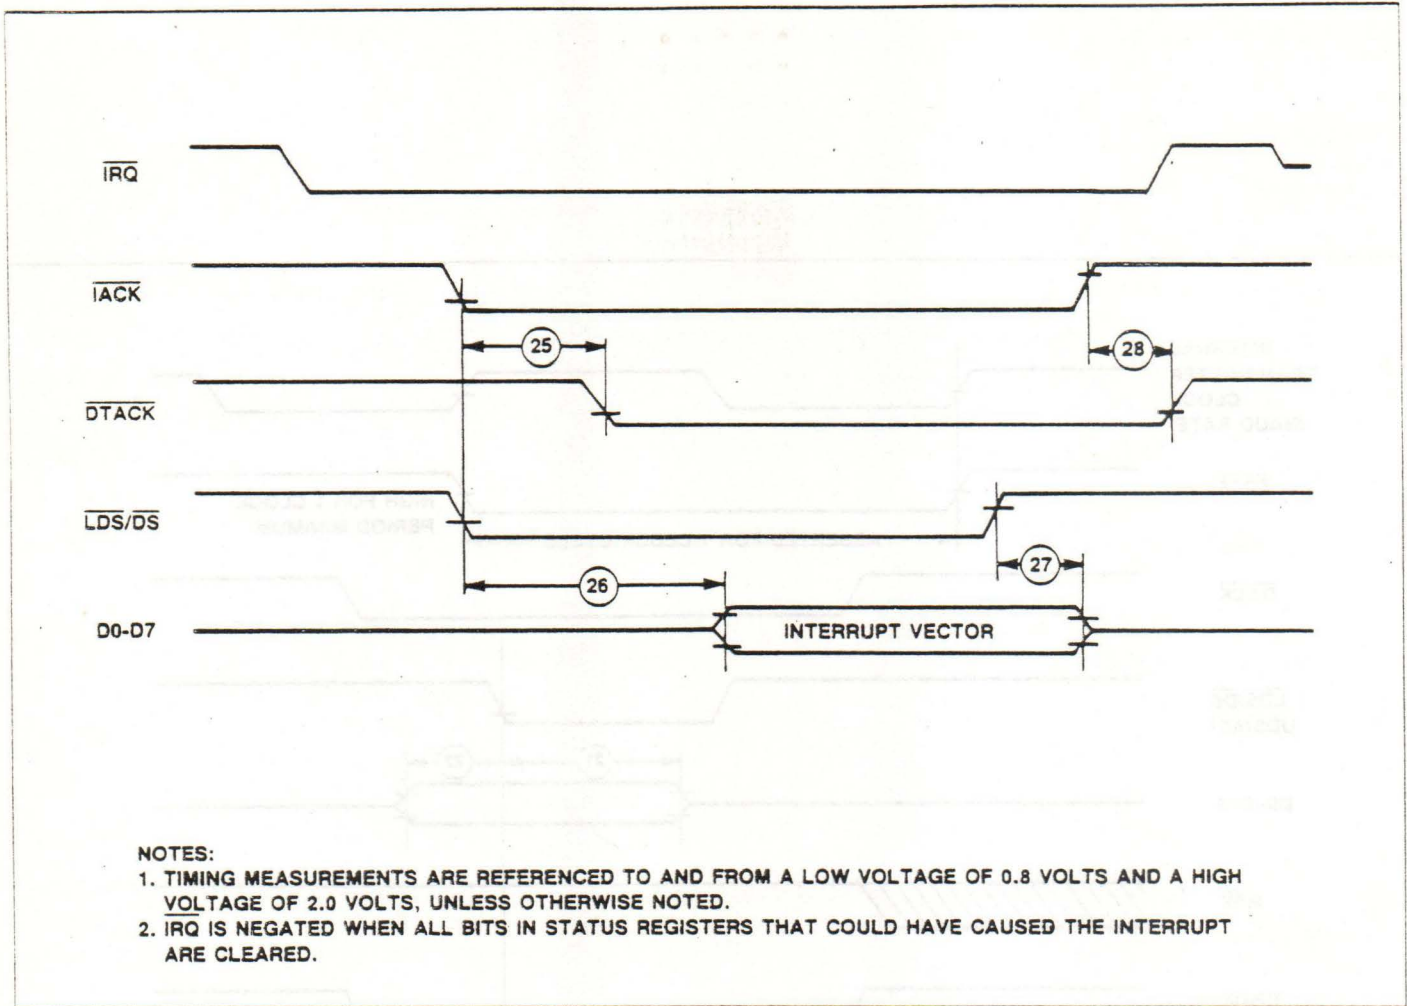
$\overline{IRQ}$

$\overline{IACK}$

25

28

$\overline{DTACK}$

$\overline{LDS/DS}$

26

27

D0-D7

INTERRUPT VECTOR

NOTES:
1. TIMING MEASUREMENTS ARE REFERENCED TO AND FROM A LOW VOLTAGE OF 0.8 VOLTS AND A HIGH VOLTAGE OF 2.0 VOLTS, UNLESS OTHERWISE NOTED.
2. $\overline{IRQ}$ IS NEGATED WHEN ALL BITS IN STATUS REGISTERS THAT COULD HAVE CAUSED THE INTERRUPT ARE CLEARED.